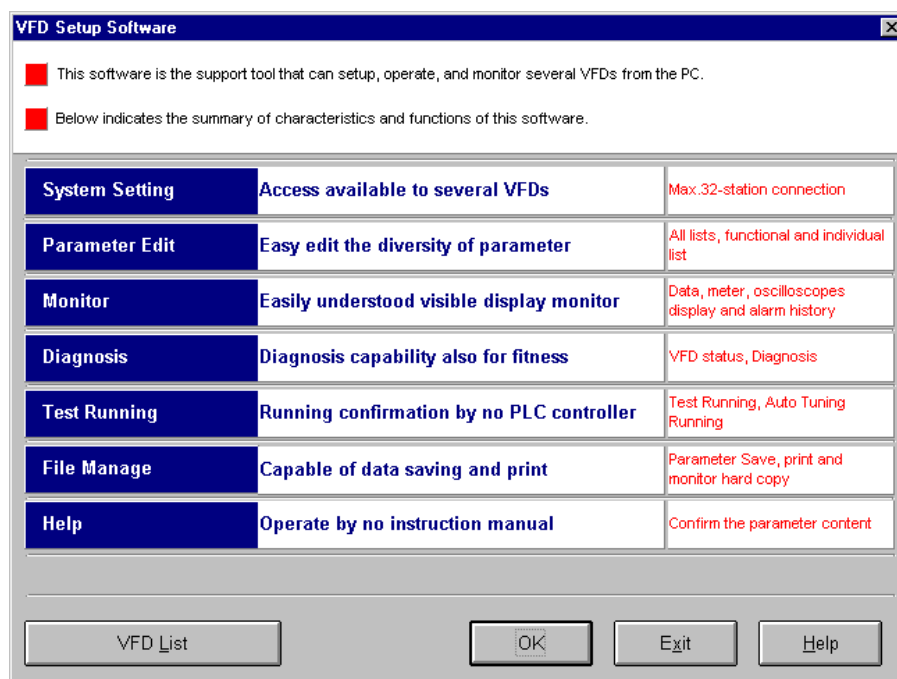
VFD Setup Software

This software is the support tool that can setup, operate, and monitor several VFDs from the PC.

Below indicates the summary of characteristics and functions of this software.

| | | |
|---|---|---|
| System Setting | Access available to several VFDs | Max.32-station connection |
| Parameter Edit | Easy edit the diversity of parameter | All lists, functional and individual list |
| Monitor | Easily understood visible display monitor | Data, meter, oscilloscopes display and alarm history |
| Diagnosis | Diagnosis capability also for fitness | VFD status, Diagnosis |
| Test Running | Running confirmation by no PLC controller | Test Running, Auto Tuning Running |
| File Manage | Capable of data saving and print | Parameter Save, print and monitor hard copy |
| Help | Operate by no instruction manual | Confirm the parameter content |

VFD List

OK

Exit

Help